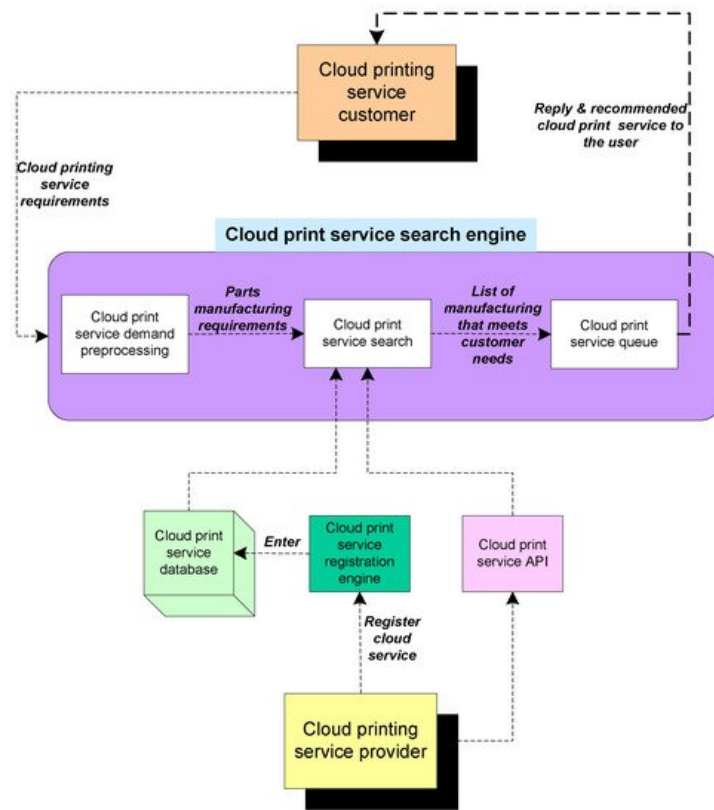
Cloud printing service customer

Reply & recommended cloud print service to the user

Cloud printing service requirements

Cloud print service search engine

Cloud print service demand preprocessing

Parts manufacturing requirements

Cloud print service search

List of manufacturing that meets customer needs

Cloud print service queue

Cloud print service database

Enter

Cloud print service registration engine

Cloud print service API

Register cloud service

Cloud printing service provider